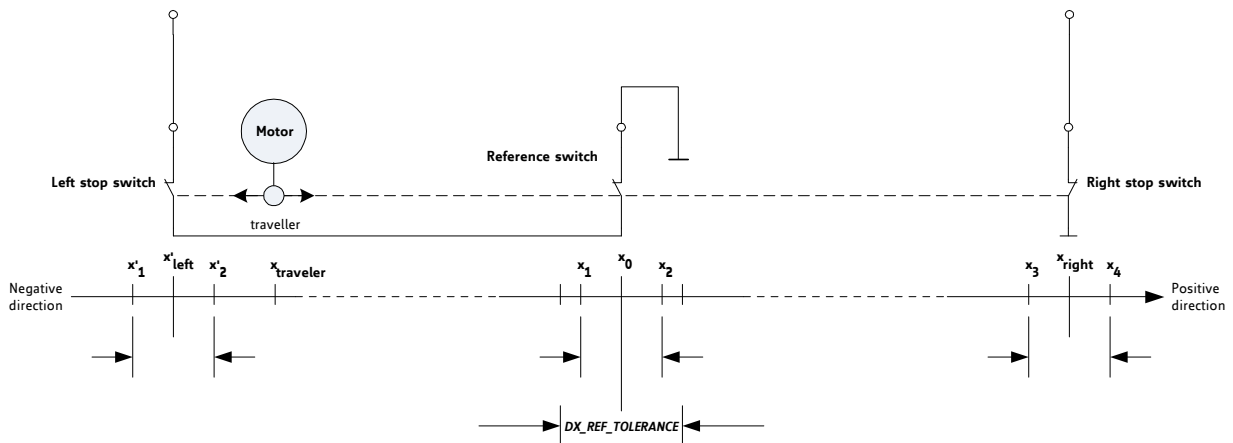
Motor

Reference switch

Left stop switch

Right stop switch

traveller

$x'_1$ $x'_{left}$ $x'_2$ $x_{traveler}$ $x_1$ $x_0$ $x_2$ $x_3$ $x_{right}$ $x_4$

Negative direction

Positive direction

DX_REF_TOLERANCE